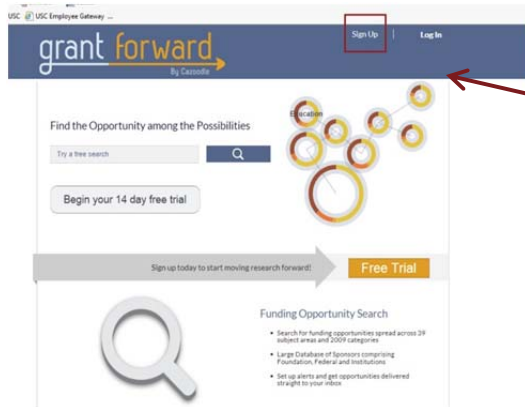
USC USC Employee Gateway ...

grant forward
By Cazoodle

Sign Up | Log In

Find the Opportunity among the Possibilities

Education

Try a free search

Begin your 14 day free trial

Sign up today to start moving research forward!

Free Trial

Funding Opportunity Search

• Search for funding opportunities spread across 39 subject areas and 2009 categories

• Large Database of Sponsors comprising Foundation, Federal and Institutions

• Set up alerts and get opportunities delivered straight to your inbox